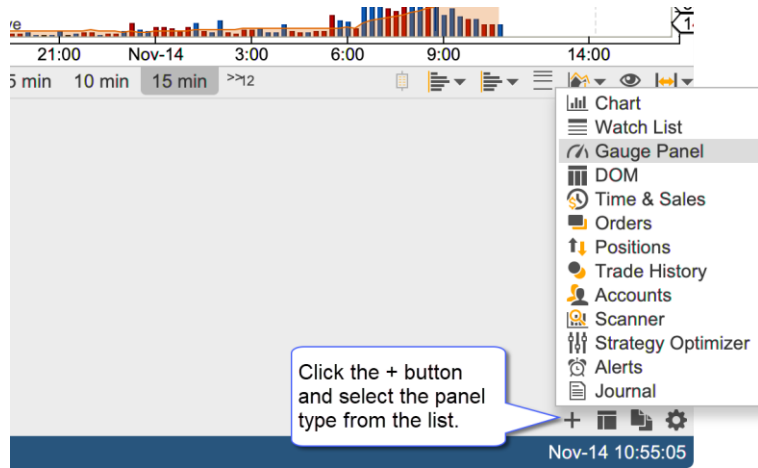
ve

21:00 Nov-14 3:00 6:00 9:00 14:00

5 min 10 min 15 min >>12

Chart
Watch List
Gauge Panel
DOM
Time & Sales
Orders
Positions
Trade History
Accounts
Scanner
Strategy Optimizer
Alerts
Journal

Click the + button and select the panel type from the list.

+

Nov-14 10:55:05